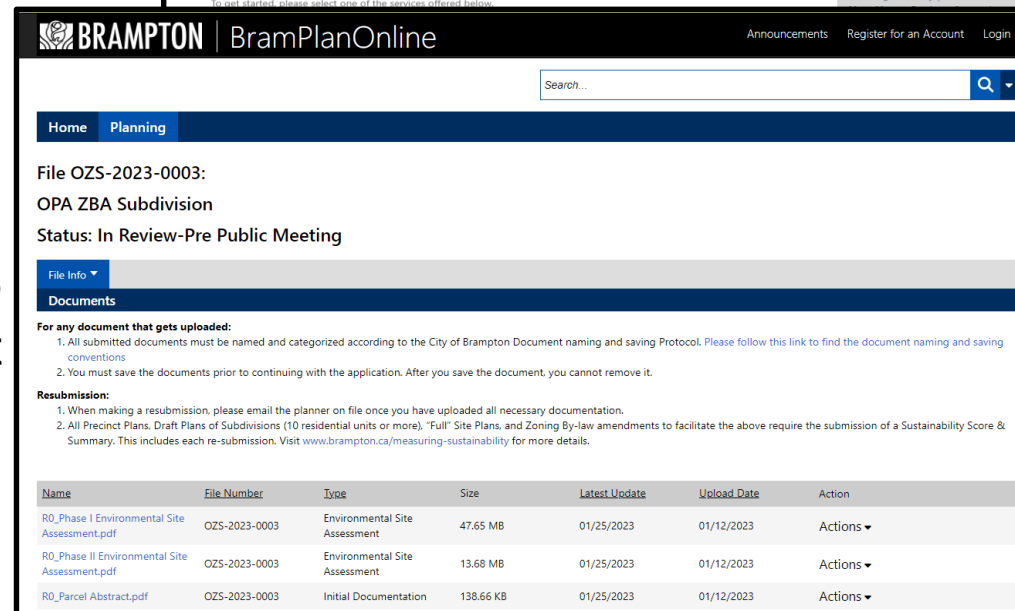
To get started, please select one of the services offered below.

BRAMPTON | BramPlanOnline

Announcements Register for an Account Login

Search...

Home Planning

File OZS-2023-0003:

OPA ZBA Subdivision

Status: In Review-Pre Public Meeting

File Info ▾

Documents

For any document that gets uploaded:
1. All submitted documents must be named and categorized according to the City of Brampton Document naming and saving Protocol. Please follow this link to find the document naming and saving conventions
2. You must save the documents prior to continuing with the application. After you save the document, you cannot remove it.

Resubmission:
1. When making a resubmission, please email the planner on file once you have uploaded all necessary documentation.
2. All Precinct Plans, Draft Plans of Subdivisions (10 residential units or more), "Full" Site Plans, and Zoning By-law amendments to facilitate the above require the submission of a Sustainability Score & Summary. This includes each re-submission. Visit www.brampton.ca/measuring-sustainability for more details.

| Name | File Number | Type | Size | Latest Update | Upload Date | Action |
|---|---|---|---|---|---|---|
| R0_Phase I Environmental Site Assessment.pdf | OZS-2023-0003 | Environmental Site Assessment | 47.65 MB | 01/25/2023 | 01/12/2023 | Actions ▾ |
| R0_Phase II Environmental Site Assessment.pdf | OZS-2023-0003 | Environmental Site Assessment | 13.68 MB | 01/25/2023 | 01/12/2023 | Actions ▾ |
| R0_Parcel Abstract.pdf | OZS-2023-0003 | Initial Documentation | 138.66 KB | 01/25/2023 | 01/12/2023 | Actions ▾ |